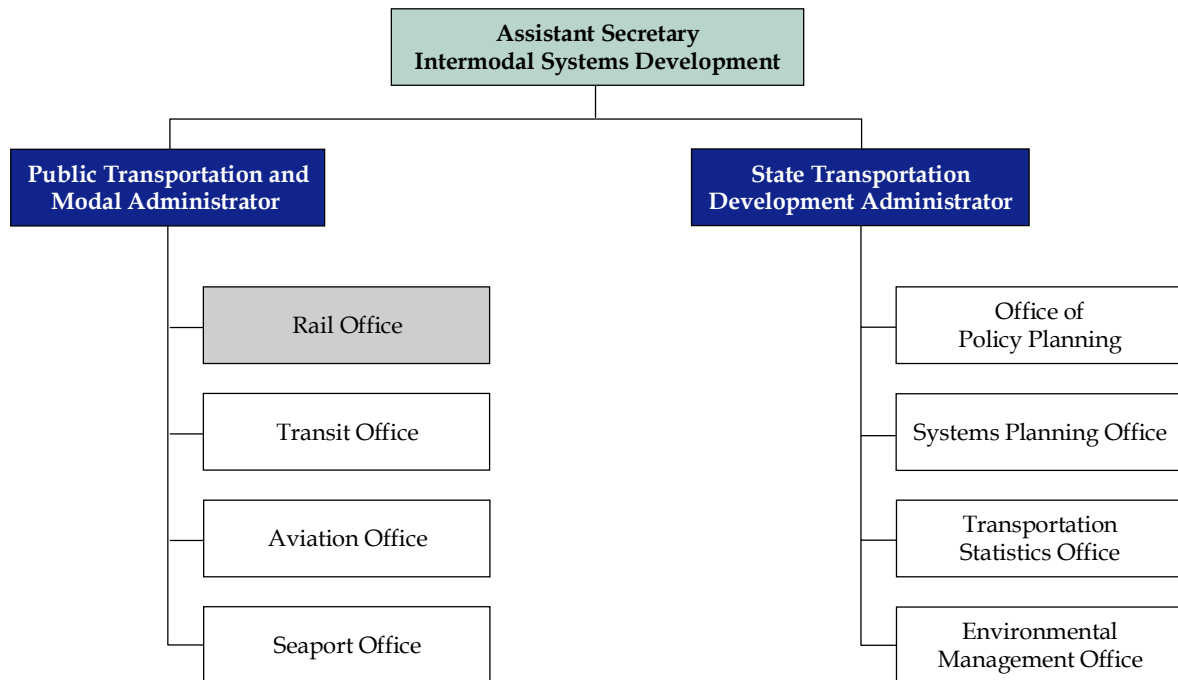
Assistant Secretary
Intermodal Systems Development

Public Transportation and Modal Administrator

Rail Office

Transit Office

Aviation Office

Seaport Office

State Transportation Development Administrator

Office of Policy Planning

Systems Planning Office

Transportation Statistics Office

Environmental Management Office